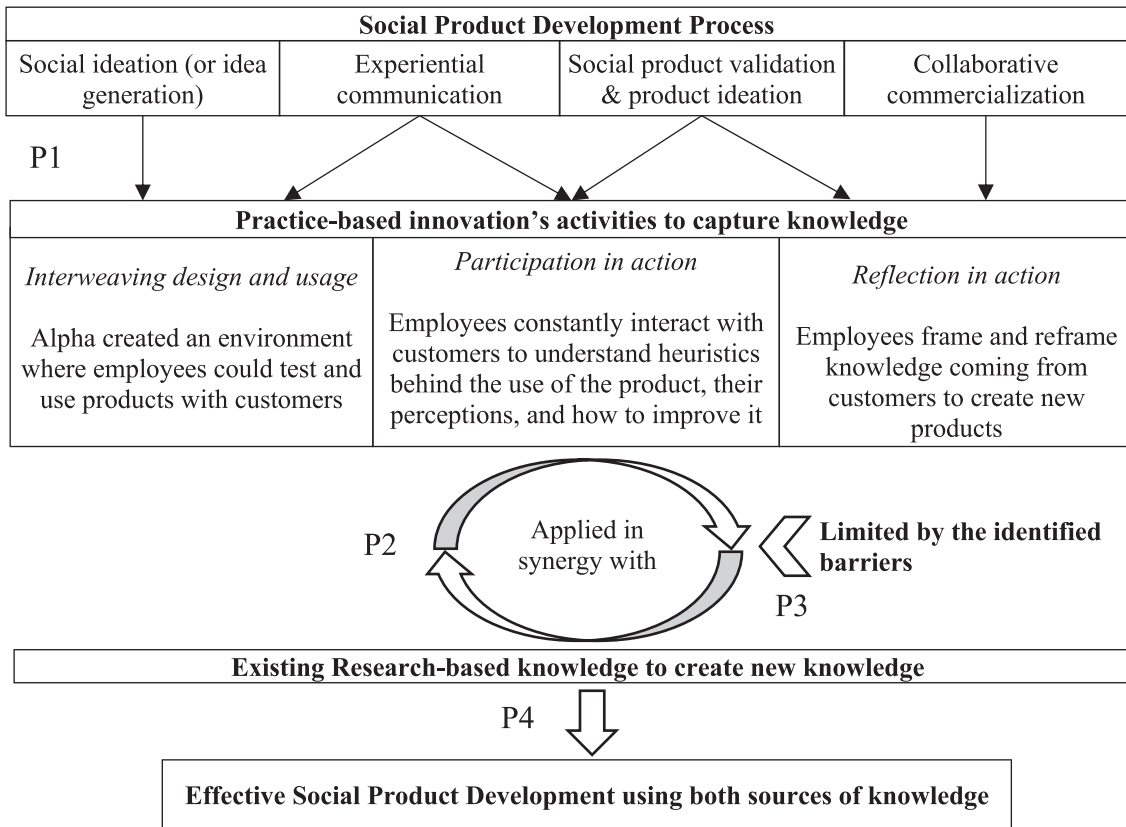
**Social Product Development Process**

| Social ideation (or idea generation) | Experiential communication | Social product validation & product ideation | Collaborative commercialization |
|---|---|---|---|

P1

**Practice-based innovation's activities to capture knowledge**

| *Interweaving design and usage* | *Participation in action* | *Reflection in action* |
|---|---|---|
| Alpha created an environment where employees could test and use products with customers | Employees constantly interact with customers to understand heuristics behind the use of the product, their perceptions, and how to improve it | Employees frame and reframe knowledge coming from customers to create new products |

Applied in synergy with

P2

**Limited by the identified barriers**

P3

**Existing Research-based knowledge to create new knowledge**

P4

**Effective Social Product Development using both sources of knowledge**